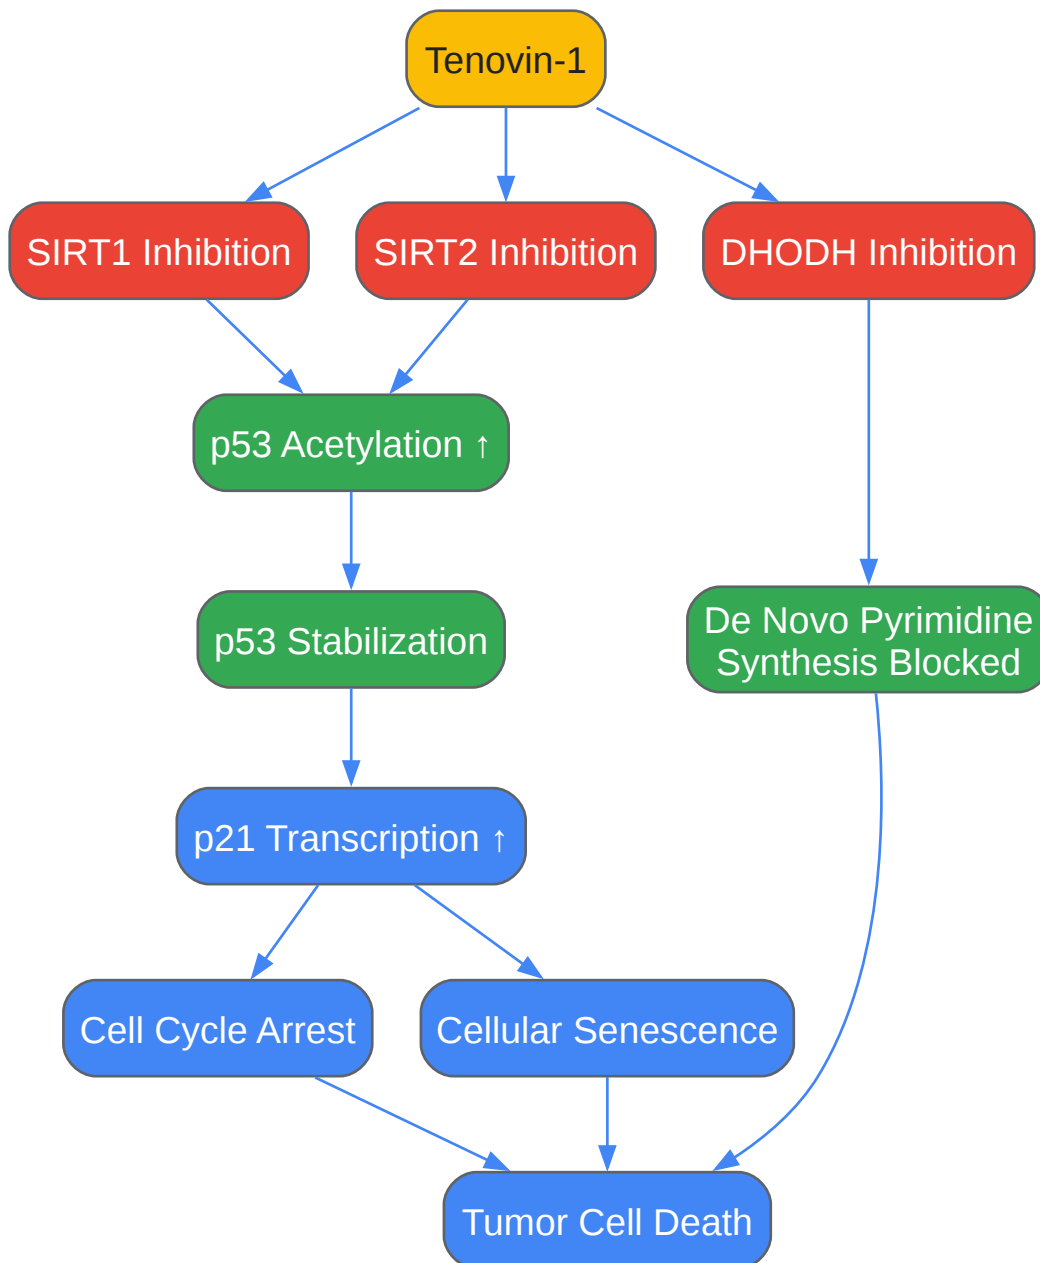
Tenovin-1

SIRT1 Inhibition

SIRT2 Inhibition

DHODH Inhibition

p53 Acetylation ↑

p53 Stabilization

De Novo Pyrimidine Synthesis Blocked

p21 Transcription ↑

Cell Cycle Arrest

Cellular Senescence

Tumor Cell Death